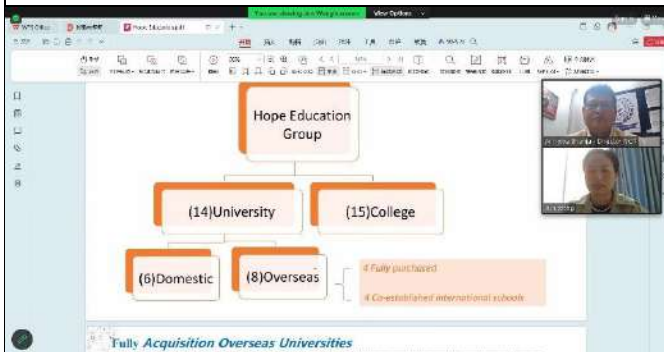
You are viewing Jian Wang's screen View Options

Hope Education Group

(14)University

(15)College

(6)Domestic

(8)Overseas

4 Fully purchased

4 Co-established international schools

Fully Acquisition Overseas Universities